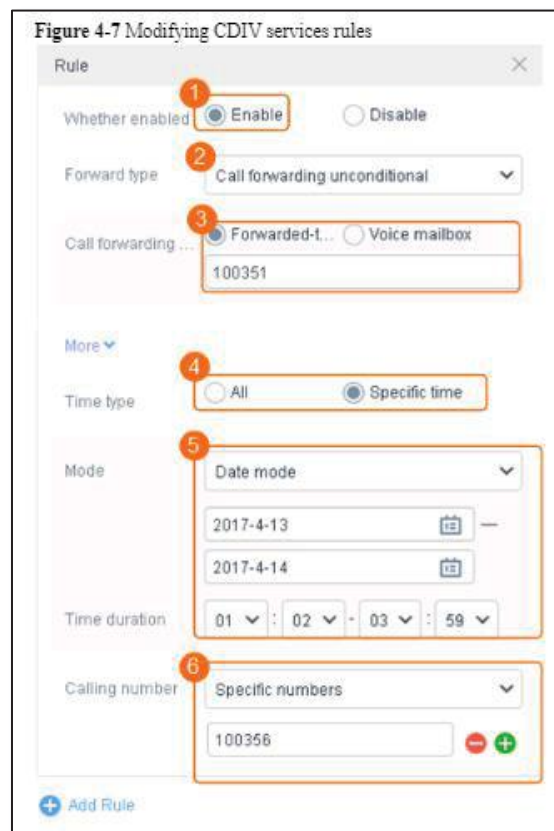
Figure 4-7 Modifying CDIV services rules

Rule

Whether enabled 1 Enable Disable

Forward type 2 Call forwarding unconditional

Call forwarding ... 3 Forwarded-t... Voice mailbox

100351

More

Time type 4 All Specific time

Mode 5 Date mode

2017-4-13 —

2017-4-14

Time duration 01 : 02 - 03 : 59

Calling number 6 Specific numbers

100356

Add Rule